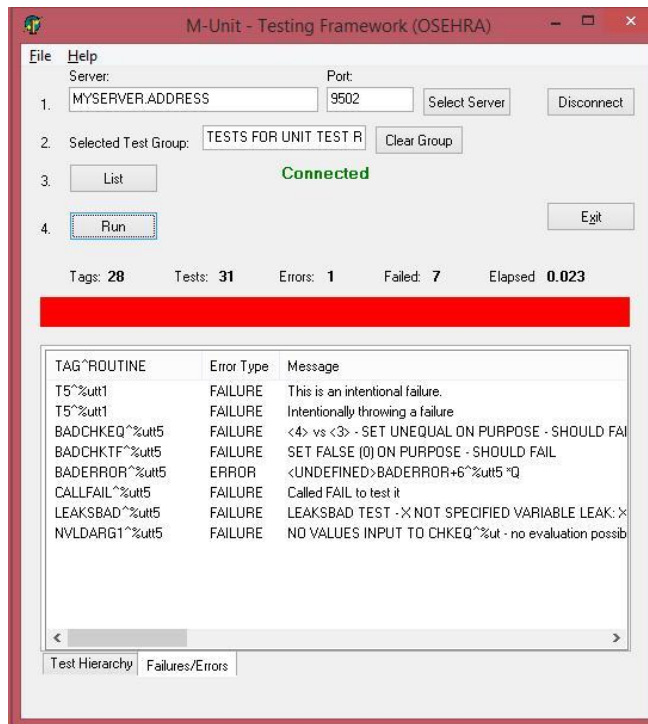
M-Unit - Testing Framework (OSEHRA)

File Help

Server:
Port:
1. MYSERVER.ADDRESS 9502 Select Server Disconnect

2. Selected Test Group: TESTS FOR UNIT TEST R Clear Group

3. List Connected

4. Run Exit

Tags: 28 Tests: 31 Errors: 1 Failed: 7 Elapsed 0.023

| TAG^ROUTINE | Error Type | Message |
|---|---|---|
| T5^%utt1 | FAILURE | This is an intentional failure. |
| T5^%utt1 | FAILURE | Intentionally throwing a failure |
| BADCHKEQ^%utt5 | FAILURE | <4> vs <3> - SET UNEQUAL ON PURPOSE - SHOULD FAI |
| BADCHKTF^%utt5 | FAILURE | SET FALSE (0) ON PURPOSE - SHOULD FAIL |
| BADERROR^%utt5 | ERROR | <UNDEFINED>BADERROR+6^%utt5 *Q |
| CALLFAIL^%utt5 | FAILURE | Called FAIL to test it |
| LEAKSBAD^%utt5 | FAILURE | LEAKSBAD TEST - X NOT SPECIFIED VARIABLE LEAK: X |
| NVLDARG1^%utt5 | FAILURE | NO VALUES INPUT TO CHKEQ^%ut - no evaluation possib |

Test Hierarchy Failures/Errors